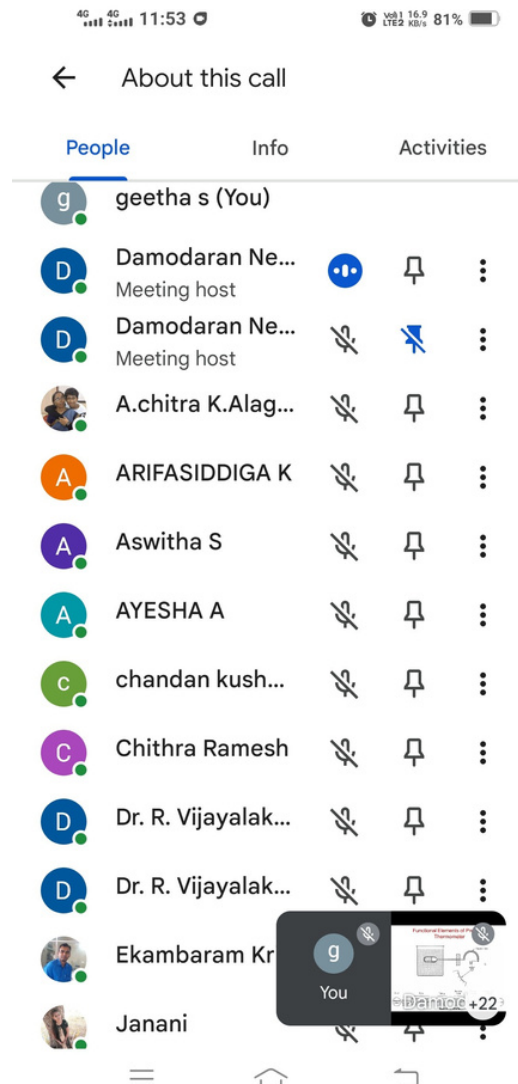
4G 4G 11:53
Vo LTE1 LTE2 16.9 KB/s 81%

About this call

People
Info
Activities

g geetha s (You)
D Damodaran Ne...
Meeting host
D Damodaran Ne...
Meeting host
A.chitra K.Alag...
A ARIFASIDDIGA K
A Aswitha S
A AYESHA A
c chandan kush...
C Chithra Ramesh
D Dr. R. Vijayalak...
D Dr. R. Vijayalak...
Ekambaram Kr
Janani

g
You
Functional Elements of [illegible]
Thermometer
Damod
+22